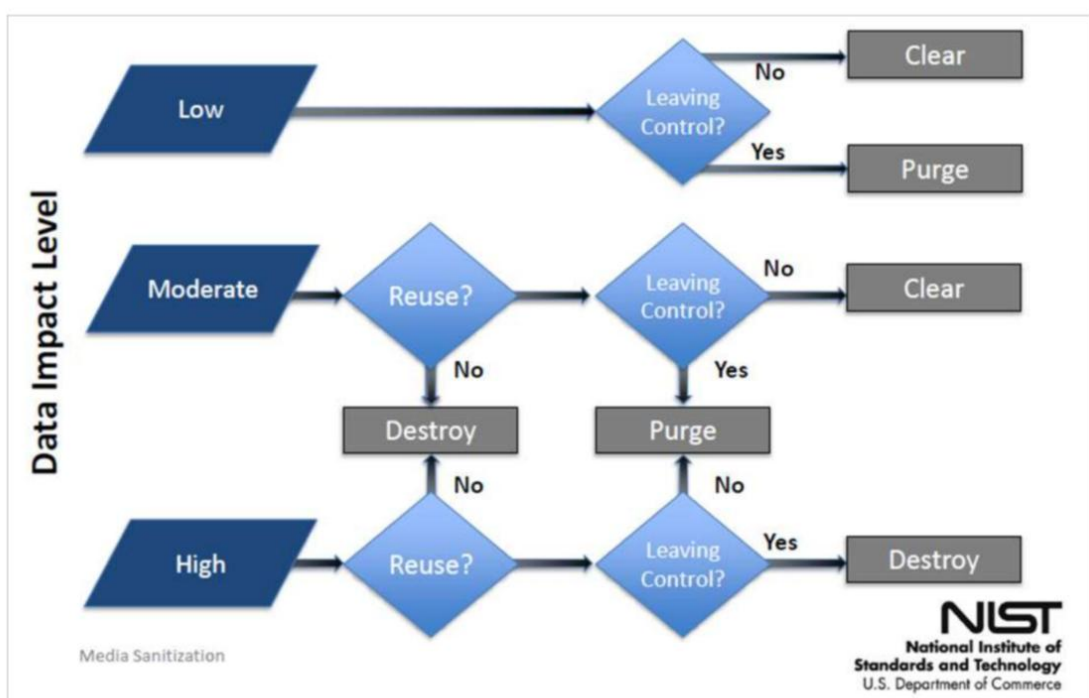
Data Impact Level

Low

Leaving Control?

No

Clear

Yes

Purge

Moderate

Reuse?

Leaving Control?

No

Clear

No

Yes

Destroy

Purge

No

No

High

Reuse?

Leaving Control?

Yes

Destroy

Media Sanitization

NIST
National Institute of Standards and Technology
U.S. Department of Commerce